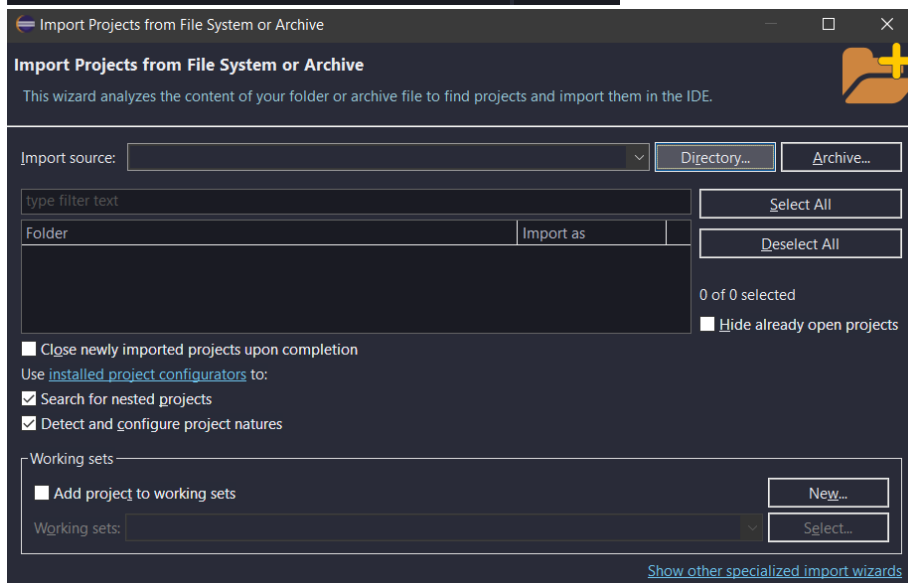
Import Projects from File System or Archive

Import Projects from File System or Archive

This wizard analyzes the content of your folder or archive file to find projects and import them in the IDE.

Import source:

Directory...

Archive...

type filter text

Select All

| Folder | Import as |
|---|---|

Deselect All

0 of 0 selected

Hide already open projects

Close newly imported projects upon completion

Use installed project configurators to:

Search for nested projects

Detect and configure project natures

Working sets

Add project to working sets

New...

Working sets:

Select...

Show other specialized import wizards